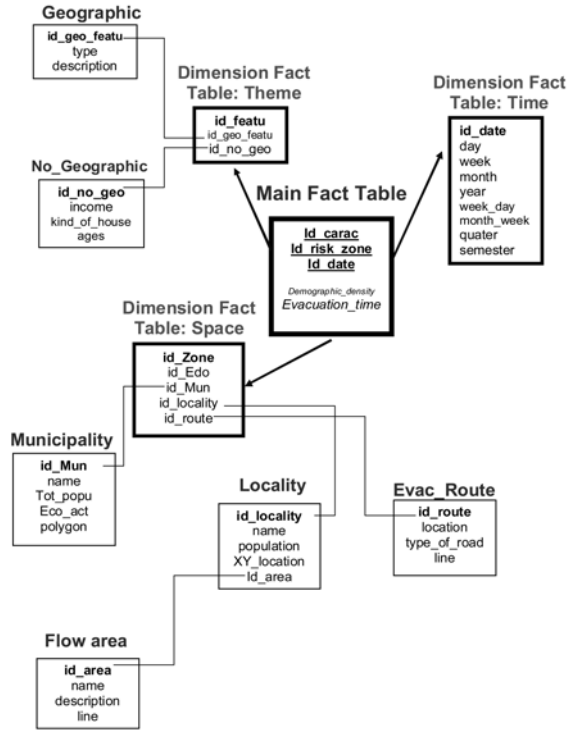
Geographic

id_geo_featu
type
description

Dimension Fact Table: Theme

id_featu
id_geo_featu
id_no_geo

Dimension Fact Table: Time

id_date
day
week
month
year
week_day
month_week
quater
semester

No_Geographic

id_no_geo
income
kind_of_house
ages

Main Fact Table

Id_carac
Id_risk_zone
Id_date
Demographic_density
Evacuation_time

Dimension Fact Table: Space

id_Zone
id_Edo
id_Mun
id_locality
id_route

Municipality

id_Mun
name
Tot_popu
Eco_act
polygon

Locality

id_locality
name
population
XY_location
Id_area

Evac_Route

id_route
location
type_of_road
line

Flow area

id_area
name
description
line